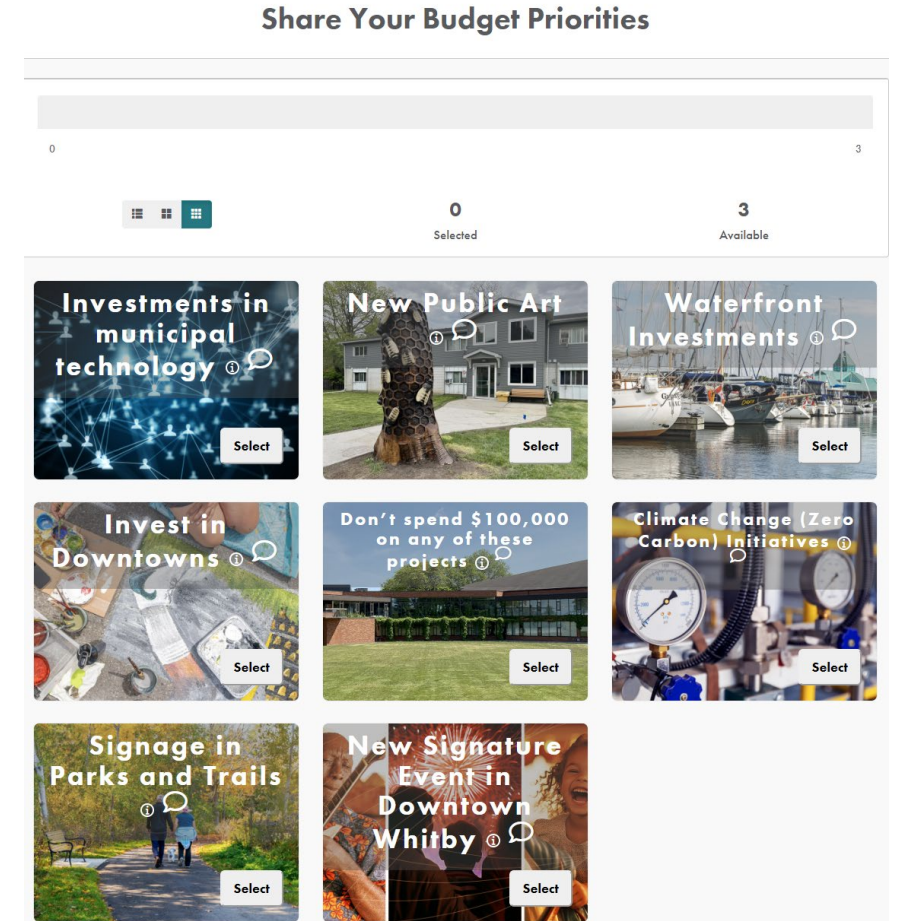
Share Your Budget Priorities

0

3

0
Selected

3
Available

Investments in municipal technology

Select

New Public Art

Select

Waterfront Investments

Select

Invest in Downtowns

Select

Don't spend $100,000 on any of these projects

Select

Climate Change (Zero Carbon) Initiatives

Select

Signage in Parks and Trails

Select

New Signature Event in Downtown Whitby

Select